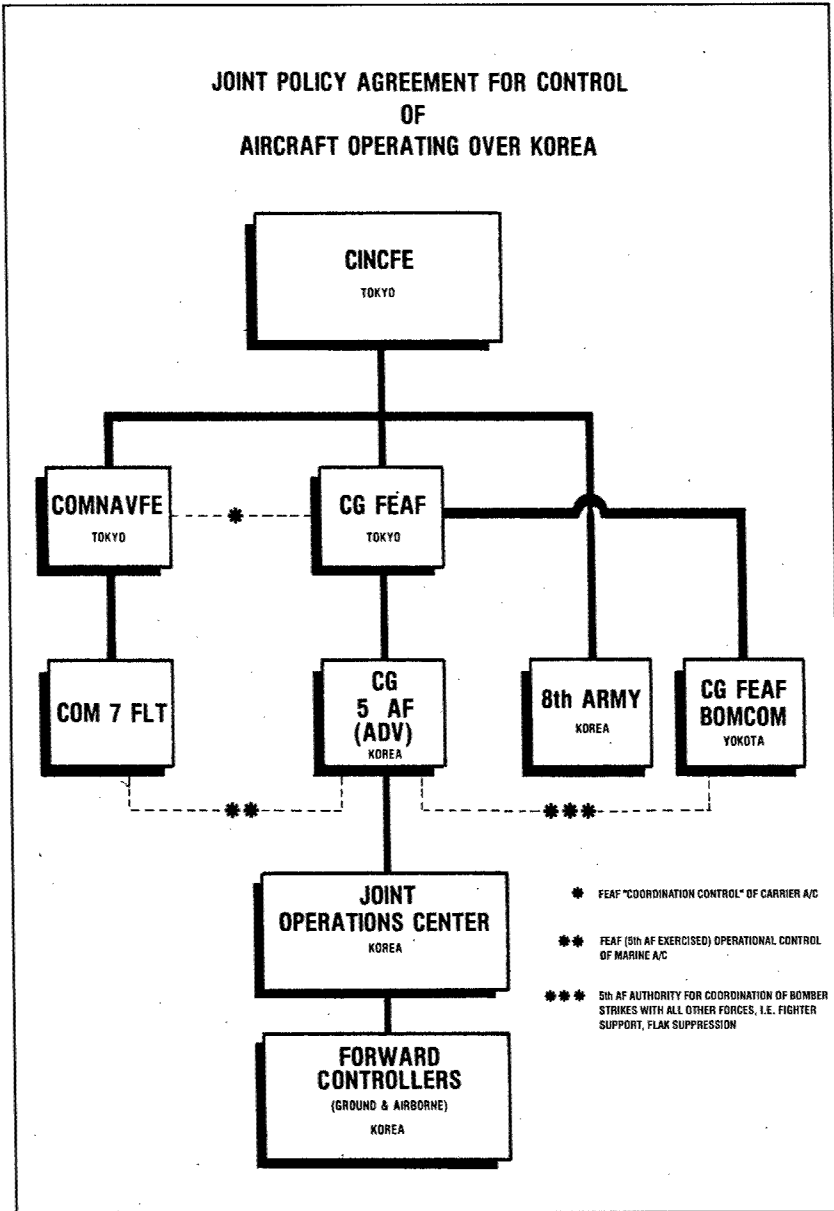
JOINT POLICY AGREEMENT FOR CONTROL
OF
AIRCRAFT OPERATING OVER KOREA

CINCFE
TOKYO

COMNAVFE
TOKYO

*

CG FEAF
TOKYO

COM 7 FLT

CG
5 AF
(ADV)
KOREA

8th ARMY
KOREA

CG FEAF
BOMCOM
YOKOTA

**

***

JOINT
OPERATIONS CENTER
KOREA

FORWARD
CONTROLLERS
(GROUND & AIRBORNE)
KOREA

* FEAF "COORDINATION CONTROL" OF CARRIER A/C

** FEAF (5th AF EXERCISED) OPERATIONAL CONTROL OF MARINE A/C

*** 5th AF AUTHORITY FOR COORDINATION OF BOMBER STRIKES WITH ALL OTHER FORCES, I.E. FIGHTER SUPPORT, FLAK SUPPRESSION